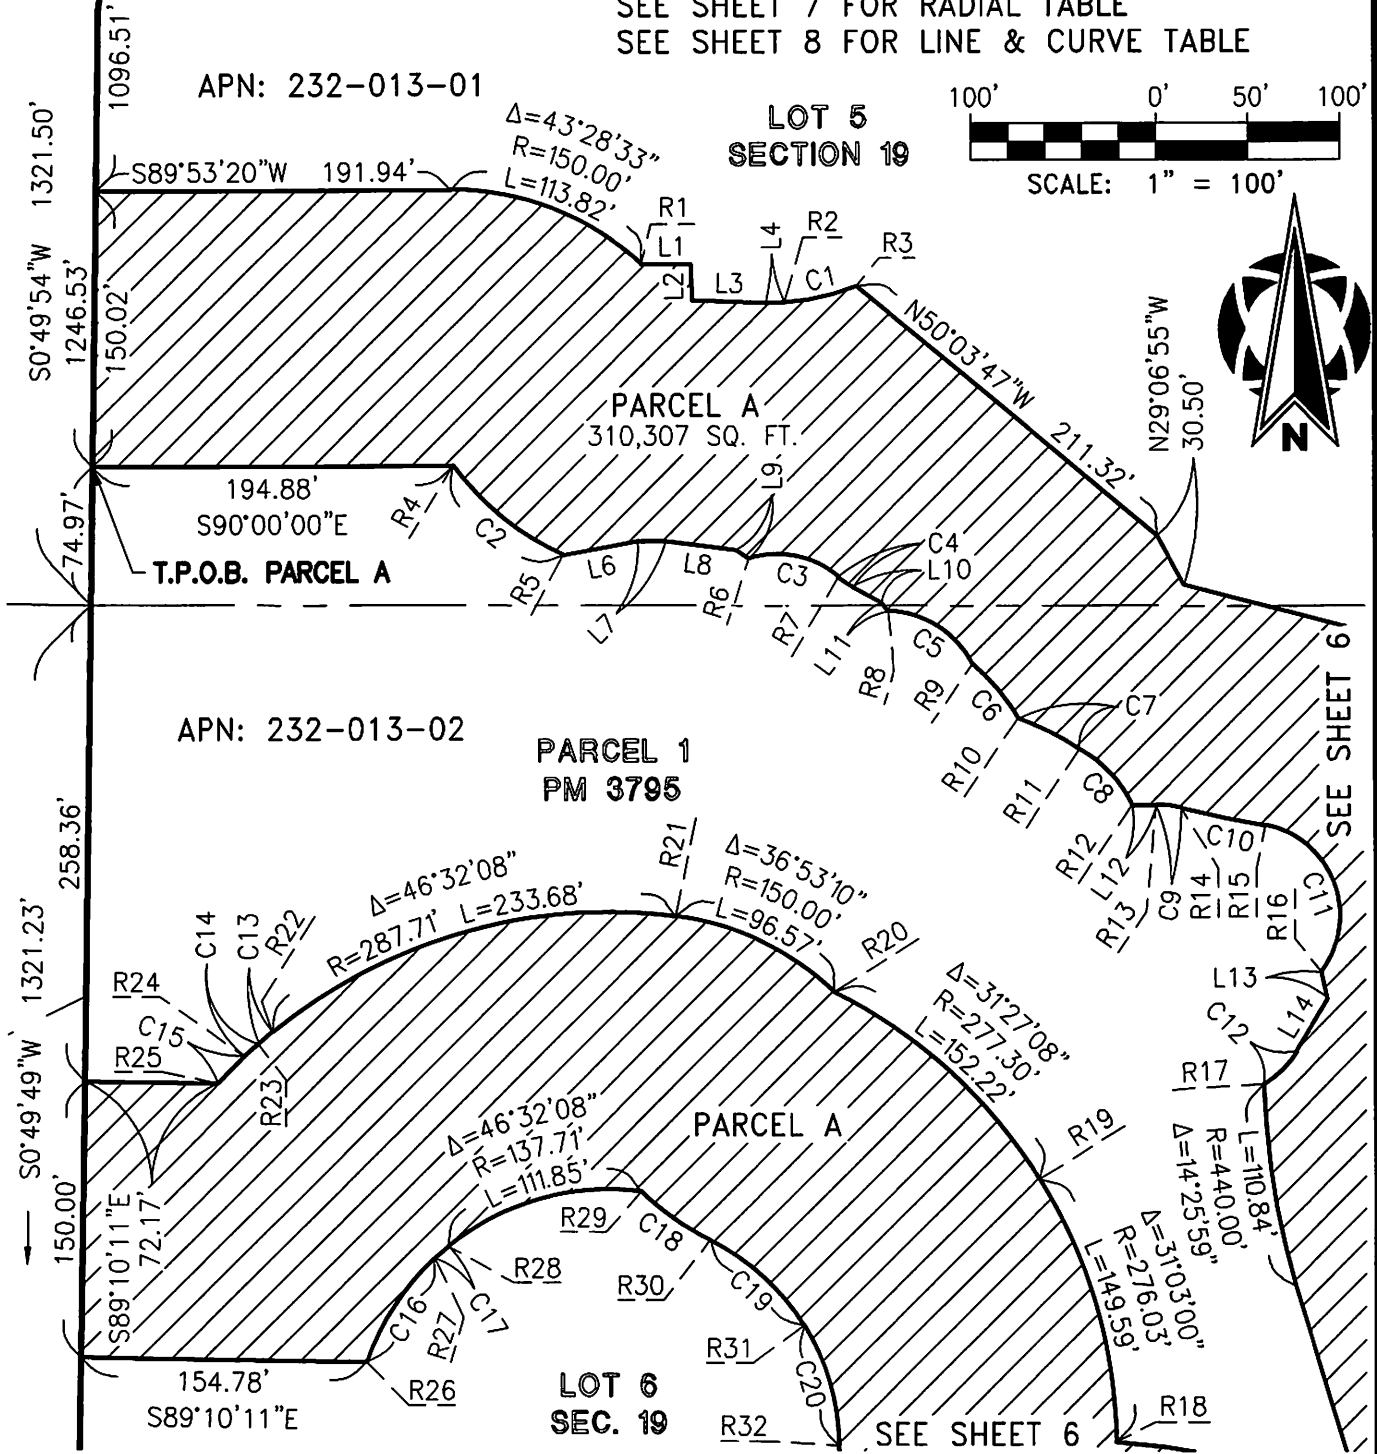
SEE SHEET 7 FOR RADIAL TABLE
SEE SHEET 8 FOR LINE & CURVE TABLE

1096.51'

APN: 232-013-01

LOT 5
SECTION 19

100' 0' 50' 100'
SCALE: 1" = 100'

1321.50'
S89°53'20"W 191.94'
$\Delta$=43°28'33"
R=150.00'
L=113.82'
R1
L1
L2
L3
L4
R2
C1
R3
S0°49'54"W
1246.53'
150.02'
N50°03'47"W
211.32'
N29°06'55"W
30.50'
N

PARCEL A
310,307 SQ. FT.

194.88'
S90°00'00"E
74.97'
T.P.O.B. PARCEL A
R4
C2
L9
C4
L10
R5
L6
L7
L8
R6
C3
R7
L11
R8
C5
R9
C6
C7
R10
R11
C8
SEE SHEET 6

APN: 232-013-02

PARCEL 1
PM 3795

258.36'
R21
$\Delta$=46°32'08"
R=287.71' L=233.68'
$\Delta$=36°53'10"
R=150.00'
L=96.57'
R20
R12
L12
R13
C9
R14
R15
C10
C11
R16
L13
L14
C12
1321.23'
R24
C14
C13
R22
C15
R25
R23
$\Delta$=31°27'08"
R=277.30'
L=152.22'
S0°49'49"W
R17
$\Delta$=14°25'59"
R=440.00'
L=110.84'
$\Delta$=46°32'08"
R=137.71'
L=111.85'
PARCEL A
R19
150.00'
S89°10'11"E
72.17'
R29
C18
R28
C17
C16
R27
R30
C19
$\Delta$=31°03'00"
R=276.03'
L=149.59'
R31
C20
154.78'
S89°10'11"E
R26
LOT 6
SEC. 19
R32
SEE SHEET 6
R18